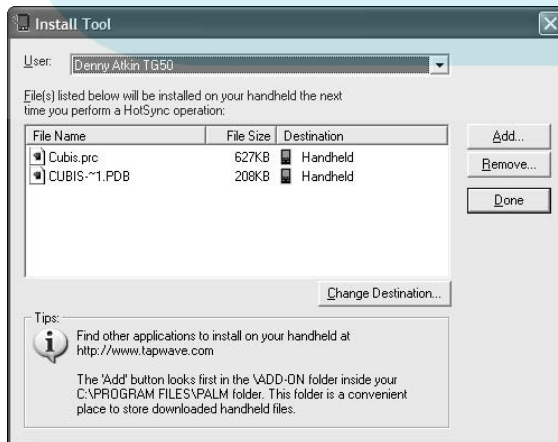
Install Tool

User: Denny Atkin TG50

File(s) listed below will be installed on your handheld the next time you perform a HotSync operation:

| File Name | File Size | Destination |
|---|---|---|
| Cubis.prc | 627KB | Handheld |
| CUBIS-~1.PDB | 208KB | Handheld |

Add...

Remove...

Done

Change Destination...

Tips:

Find other applications to install on your handheld at http://www.tapwave.com

The 'Add' button looks first in the \ADD-ON folder inside your C:\PROGRAM FILES\PALM folder. This folder is a convenient place to store downloaded handheld files.